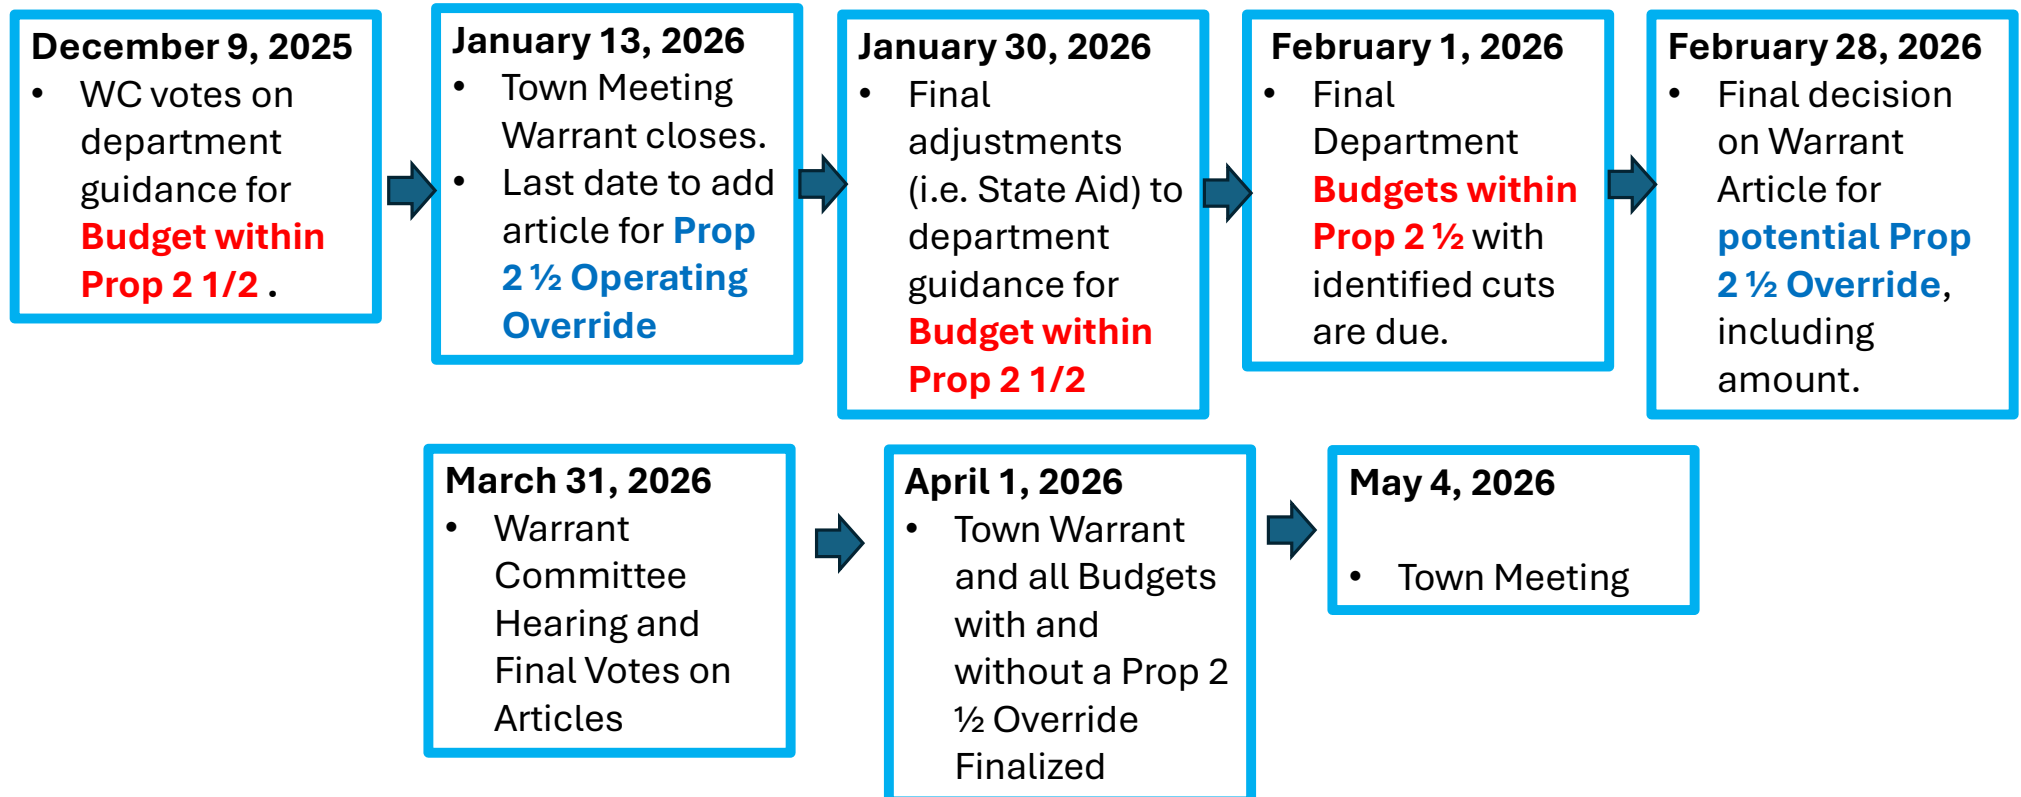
December 9, 2025
- WC votes on department guidance for Budget within Prop 2 1/2 .

January 13, 2026
- Town Meeting Warrant closes.
- Last date to add article for Prop 2 ½ Operating Override

January 30, 2026
- Final adjustments (i.e. State Aid) to department guidance for Budget within Prop 2 1/2

February 1, 2026
- Final Department Budgets within Prop 2 ½ with identified cuts are due.

February 28, 2026
- Final decision on Warrant Article for potential Prop 2 ½ Override, including amount.

March 31, 2026
- Warrant Committee Hearing and Final Votes on Articles

April 1, 2026
- Town Warrant and all Budgets with and without a Prop 2 ½ Override Finalized

May 4, 2026
- Town Meeting